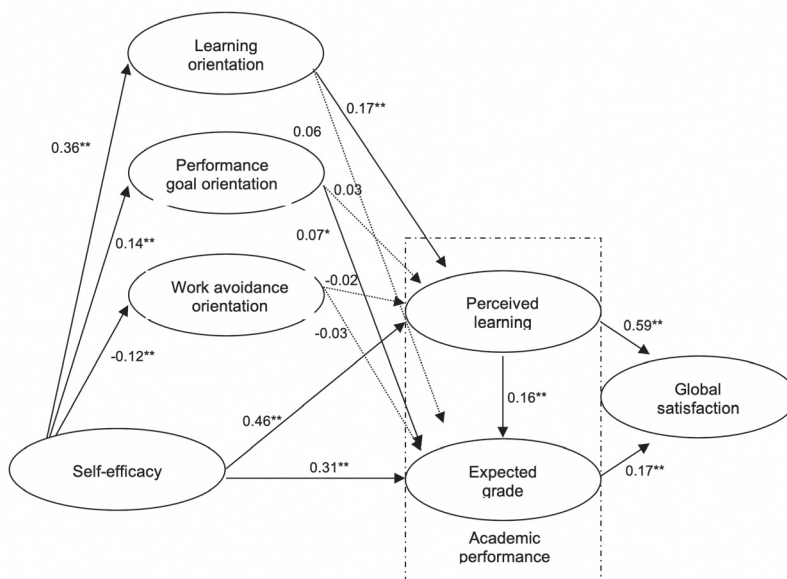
Learning orientation

0.36**

0.17**

0.06

Performance goal orientation

0.03

0.14**

0.07*

Work avoidance orientation

-0.02

-0.03

-0.12**

Perceived learning

0.59**

Global satisfaction

0.16**

0.46**

Self-efficacy

0.31**

Expected grade

0.17**

Academic performance